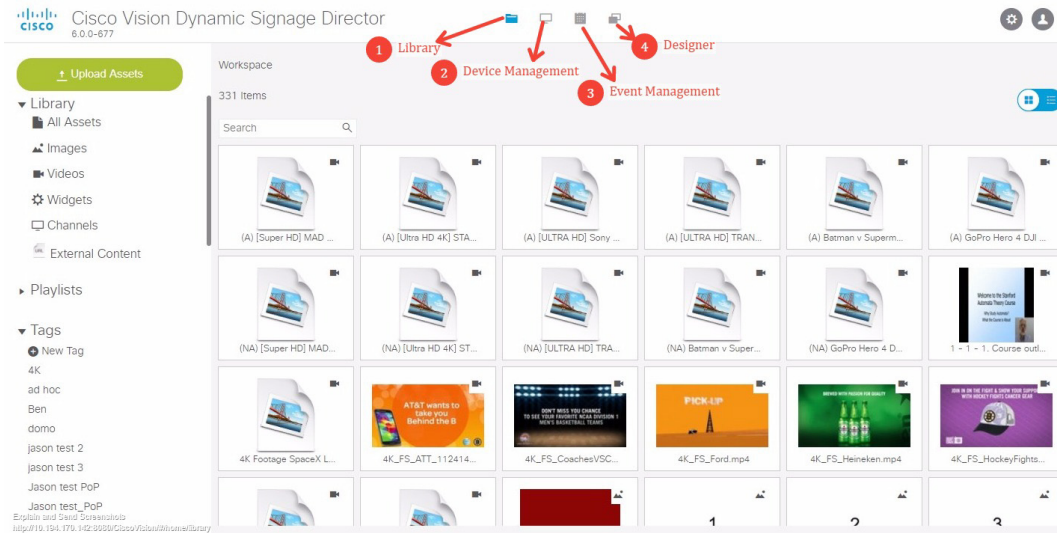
CISCO Cisco Vision Dynamic Signage Director
6.0.0-677

1 Library
2 Device Management
3 Event Management
4 Designer

Upload Assets

Library
All Assets
Images
Videos
Widgets
Channels
External Content

Playlists

Tags
New Tag
4K
ad hoc
Ben
domo
jason test 2
jason test 3
Jason test PoP
Jason test_PoP

Workspace

331 Items

Search

(A) [Super HD] MAD ...
(A) [Ultra HD 4K] STA...
(A) [ULTRA HD] Sony ...
(A) [ULTRA HD] TRAN...
(A) Batman v Superm...
(A) GoPro Hero 4 DJI ...
(NA) [Super HD] MAD...
(NA) [Ultra HD 4K] ST...
(NA) [ULTRA HD] TRA...
(NA) Batman v Super...
(NA) GoPro Hero 4 D...
1 - 1 - 1. Course outl...
4K Footage SpaceX L...
4K_FS_ATT_112414...
4K_FS_CoachesVSC...
4K_FS_Ford.mp4
4K_FS_Heineken.mp4
4K_FS_HockeyFights...

AT&T wants to take you Behind the B
DON'T MISS YOU CHANCE TO SEE YOUR FAVORITE NCAA DIVISION 1 MEN'S BASKETBALL TEAMS
PICK-UP
BREWED WITH PASSION FOR QUALITY
JOIN IN ON THE FIGHT & SHOW YOUR SUPPORT WITH HOCKEY FIGHTS CANCER GEAR

1
2
3

Explain and Send Screenshots
http://10.194.170.142:8080/CiscoVision/#home/library